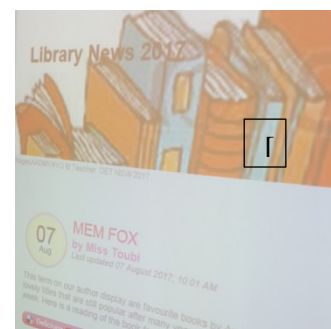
Library News 2017

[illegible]

07
Aug

MEM FOX
by Miss Toubi
Last updated 07 August 2017, 10:01 AM

This term on our author display are favourite books by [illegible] lovely titles that are still popular after many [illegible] week. Here is a reading of the book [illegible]